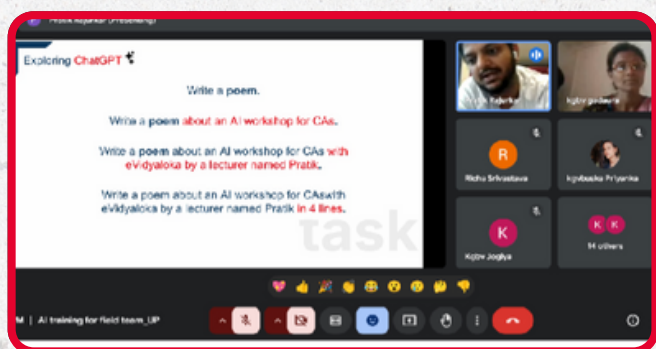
Pratik Rajankar (Presenting)

Exploring ChatGPT

Write a poem.

Write a poem about an AI workshop for CAs.

Write a poem about an AI workshop for CAs with eVidyaloka by a lecturer named Pratik.

Write a poem about an AI workshop for CAswith eVidyaloka by a lecturer named Pratik in 4 lines.

task

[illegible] Rajankar

kgbv godwara

R

Richa Srivastava

kgvbasko Priyanka

K

Kgbv Joglya

K K

14 others

M | AI training for field team_UP